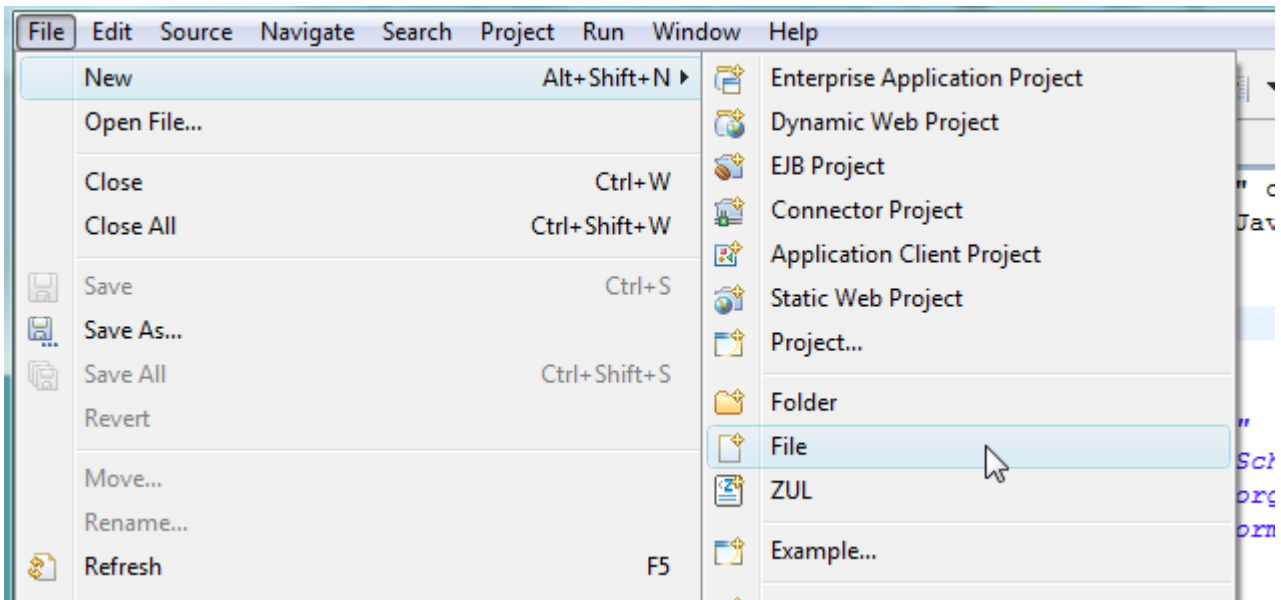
File Edit Source Navigate Search Project Run Window Help

New Alt+Shift+N
Open File...
Close Ctrl+W
Close All Ctrl+Shift+W
Save Ctrl+S
Save As...
Save All Ctrl+Shift+S
Revert
Move...
Rename...
Refresh F5

Enterprise Application Project
Dynamic Web Project
EJB Project
Connector Project
Application Client Project
Static Web Project
Project...
Folder
File
ZUL
Example...

" c
Jav
"
Sch
org
orm